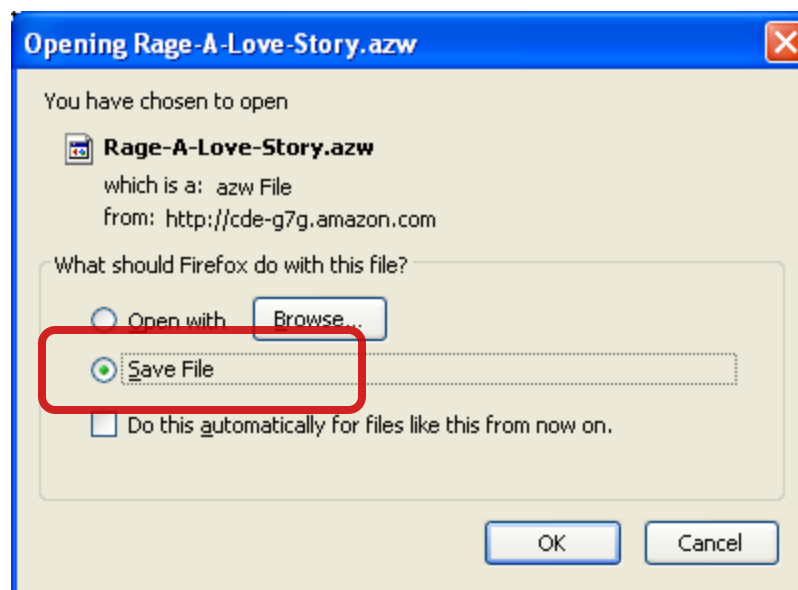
Opening Rage-A-Love-Story.azw

You have chosen to open

Rage-A-Love-Story.azw

which is a: azw File

from: http://cde-g7g.amazon.com

What should Firefox do with this file?

Open with

Browse...

Save File

Do this automatically for files like this from now on.

OK

Cancel